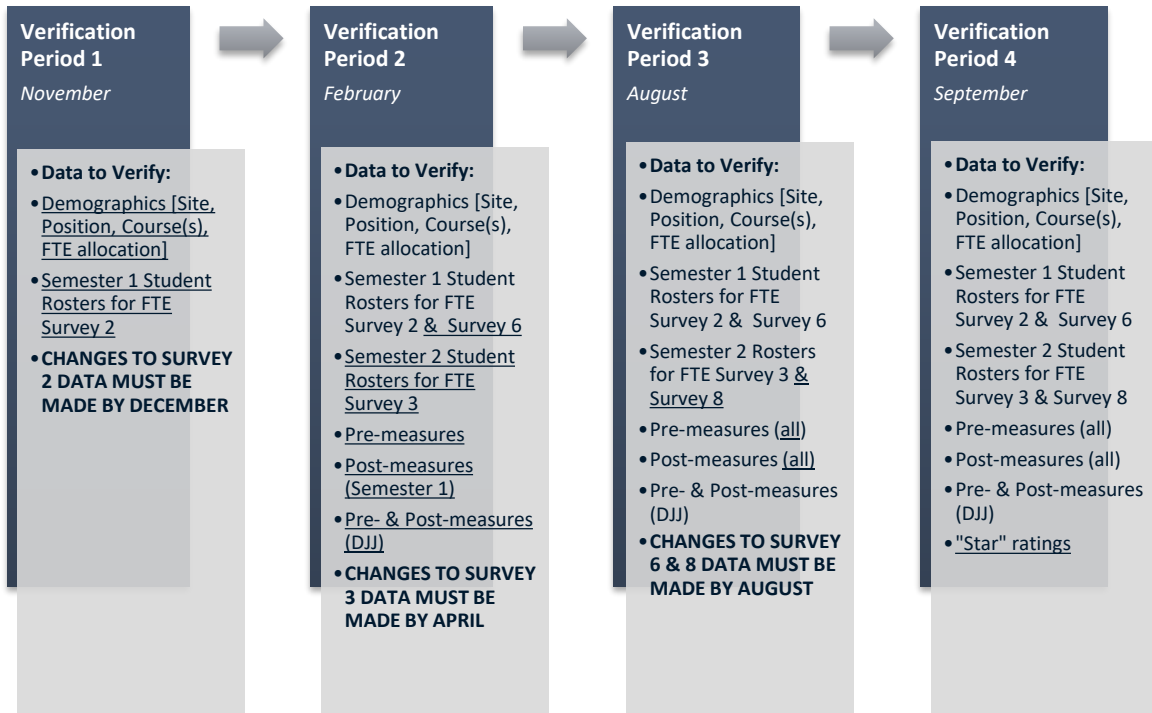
Verification Period 1

November

• Data to Verify:
• Demographics [Site, Position, Course(s), FTE allocation]
• Semester 1 Student Rosters for FTE Survey 2
• CHANGES TO SURVEY 2 DATA MUST BE MADE BY DECEMBER

Verification Period 2

February

• Data to Verify:
• Demographics [Site, Position, Course(s), FTE allocation]
• Semester 1 Student Rosters for FTE Survey 2 & Survey 6
• Semester 2 Student Rosters for FTE Survey 3
• Pre-measures
• Post-measures (Semester 1)
• Pre- & Post-measures (DJJ)
• CHANGES TO SURVEY 3 DATA MUST BE MADE BY APRIL

Verification Period 3

August

• Data to Verify:
• Demographics [Site, Position, Course(s), FTE allocation]
• Semester 1 Student Rosters for FTE Survey 2 & Survey 6
• Semester 2 Rosters for FTE Survey 3 & Survey 8
• Pre-measures (all)
• Post-measures (all)
• Pre- & Post-measures (DJJ)
• CHANGES TO SURVEY 6 & 8 DATA MUST BE MADE BY AUGUST

Verification Period 4

September

• Data to Verify:
• Demographics [Site, Position, Course(s), FTE allocation]
• Semester 1 Student Rosters for FTE Survey 2 & Survey 6
• Semester 2 Student Rosters for FTE Survey 3 & Survey 8
• Pre-measures (all)
• Post-measures (all)
• Pre- & Post-measures (DJJ)
• "Star" ratings